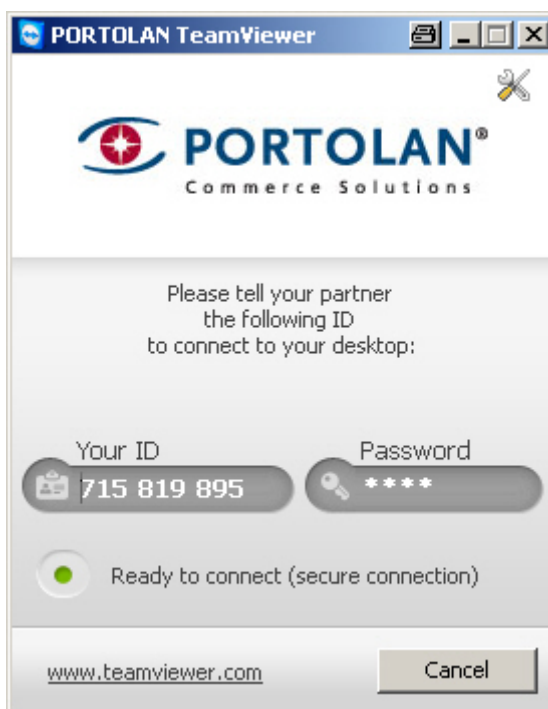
PORTOLAN TeamViewer

PORTOLAN®
Commerce Solutions

Please tell your partner
the following ID
to connect to your desktop:

Your ID
715 819 895

Password
****

Ready to connect (secure connection)

www.teamviewer.com

Cancel